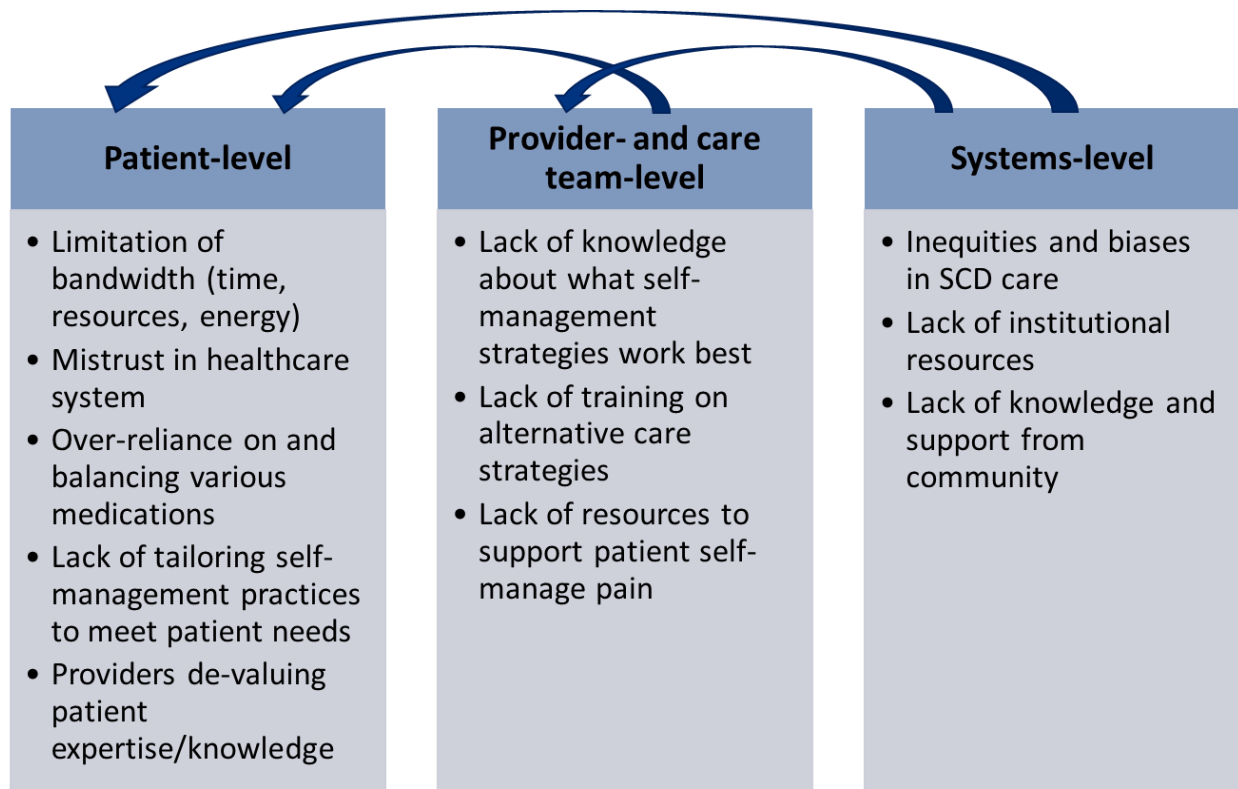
Patient-level

- Limitation of bandwidth (time, resources, energy)
- Mistrust in healthcare system
- Over-reliance on and balancing various medications
- Lack of tailoring self-management practices to meet patient needs
- Providers de-valuing patient expertise/knowledge

Provider- and care team-level

- Lack of knowledge about what self-management strategies work best
- Lack of training on alternative care strategies
- Lack of resources to support patient self-manage pain

Systems-level

- Inequities and biases in SCD care
- Lack of institutional resources
- Lack of knowledge and support from community